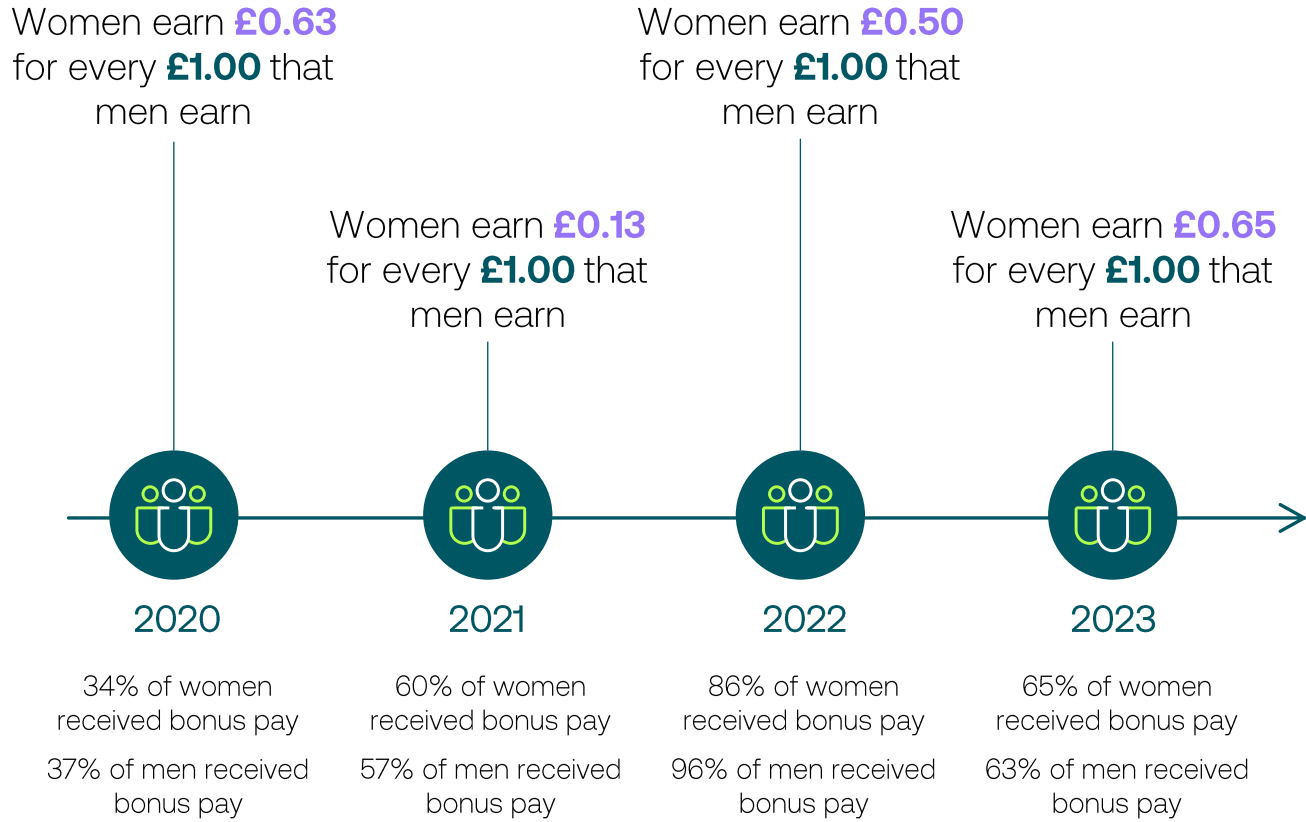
Women earn £0.63 for every £1.00 that men earn

Women earn £0.13 for every £1.00 that men earn

Women earn £0.50 for every £1.00 that men earn

Women earn £0.65 for every £1.00 that men earn

2020

34% of women received bonus pay

37% of men received bonus pay

2021

60% of women received bonus pay

57% of men received bonus pay

2022

86% of women received bonus pay

96% of men received bonus pay

2023

65% of women received bonus pay

63% of men received bonus pay